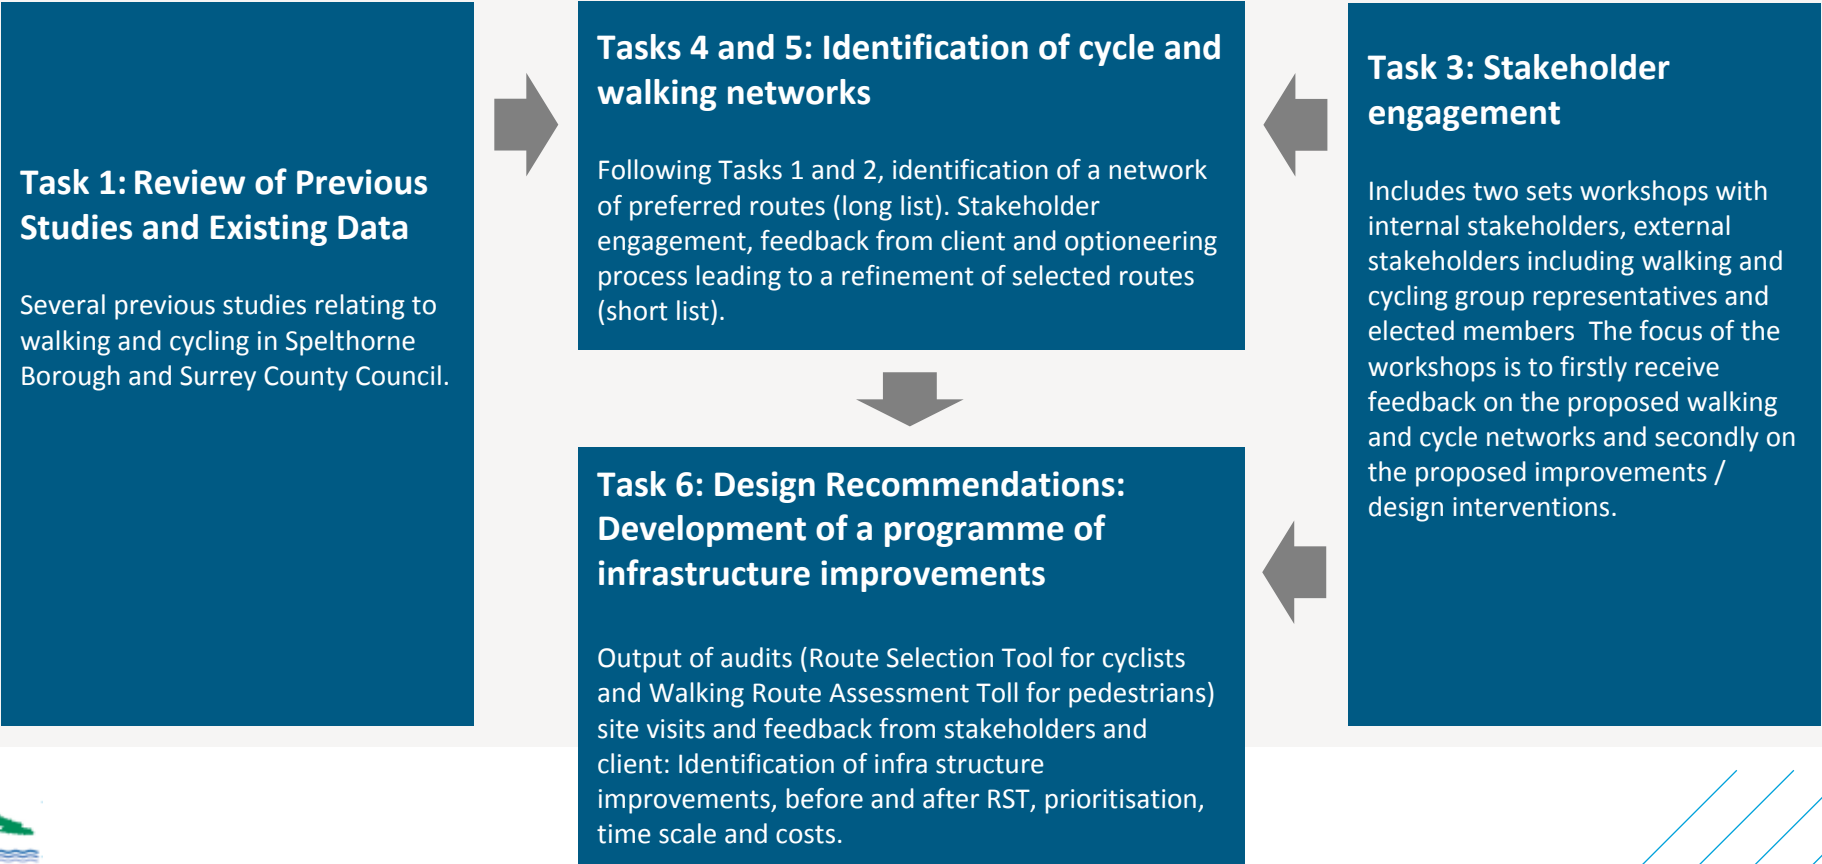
Task 1: Review of Previous Studies and Existing Data

Several previous studies relating to walking and cycling in Spelthorne Borough and Surrey County Council.

Tasks 4 and 5: Identification of cycle and walking networks

Following Tasks 1 and 2, identification of a network of preferred routes (long list). Stakeholder engagement, feedback from client and optioneering process leading to a refinement of selected routes (short list).

Task 3: Stakeholder engagement

Includes two sets workshops with internal stakeholders, external stakeholders including walking and cycling group representatives and elected members  The focus of the workshops is to firstly receive feedback on the proposed walking and cycle networks and secondly on the proposed improvements / design interventions.

Task 6: Design Recommendations: Development of a programme of infrastructure improvements

Output of audits (Route Selection Tool for cyclists and Walking Route Assessment Toll for pedestrians) site visits and feedback from stakeholders and client: Identification of infra structure improvements, before and after RST, prioritisation, time scale and costs.